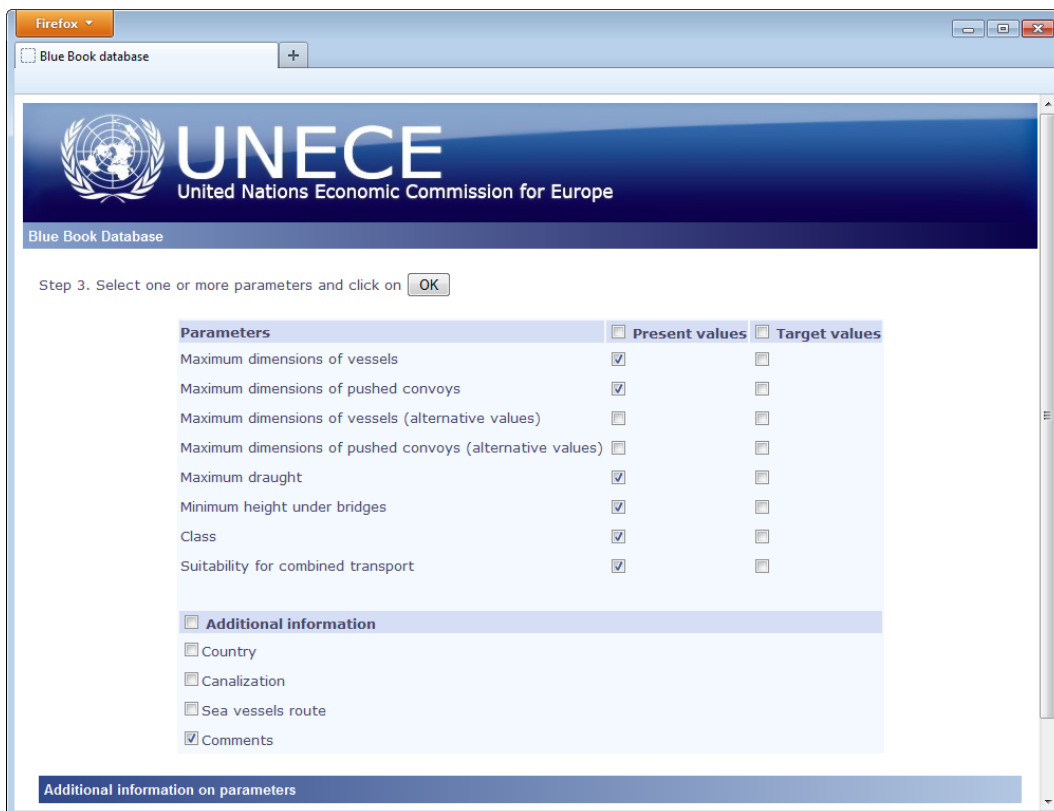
Firefox

Blue Book database

+

UNECE
United Nations Economic Commission for Europe

Blue Book Database

Step 3. Select one or more parameters and click on OK

| Parameters | Present values | Target values |
|---|---|---|
| Maximum dimensions of vessels | ☑ | ☐ |
| Maximum dimensions of pushed convoys | ☑ | ☐ |
| Maximum dimensions of vessels (alternative values) | ☐ | ☐ |
| Maximum dimensions of pushed convoys (alternative values) | ☐ | ☐ |
| Maximum draught | ☑ | ☐ |
| Minimum height under bridges | ☑ | ☐ |
| Class | ☑ | ☐ |
| Suitability for combined transport | ☑ | ☐ |

Additional information

Country

Canalization

Sea vessels route

Comments

Additional information on parameters